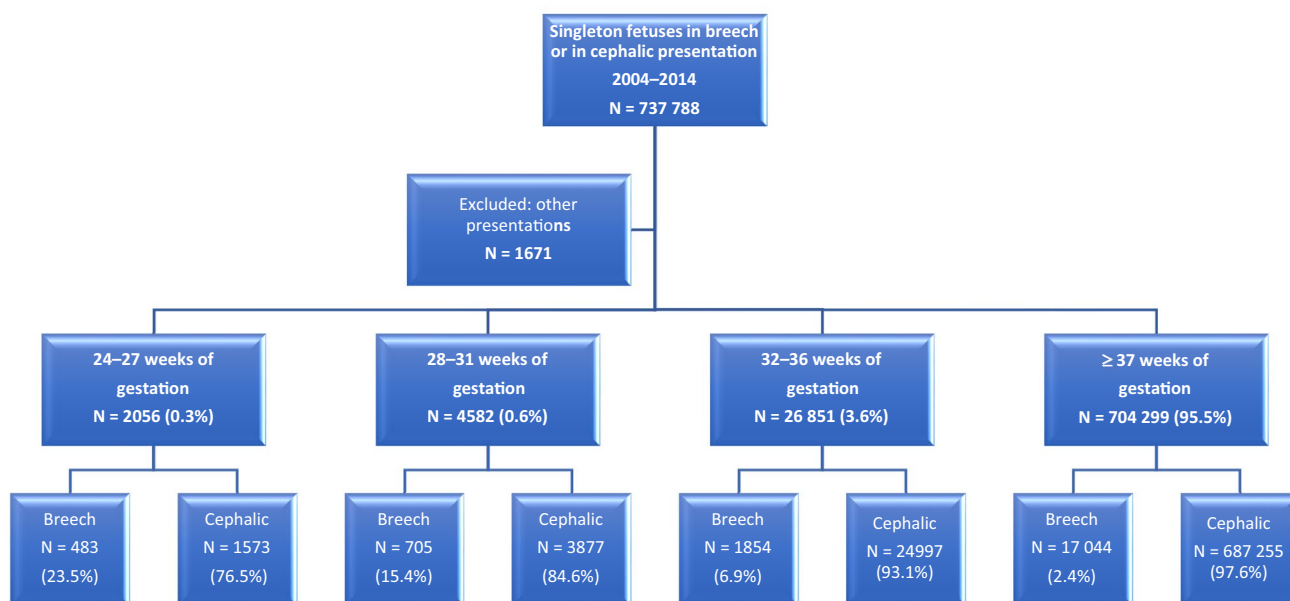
Singleton fetuses in breech or in cephalic presentation
2004–2014
N = 737 788

Excluded: other presentations
N = 1671

24–27 weeks of gestation
N = 2056 (0.3%)

28–31 weeks of gestation
N = 4582 (0.6%)

32–36 weeks of gestation
N = 26 851 (3.6%)

≥ 37 weeks of gestation
N = 704 299 (95.5%)

Breech
N = 483
(23.5%)

Cephalic
N = 1573
(76.5%)

Breech
N = 705
(15.4%)

Cephalic
N = 3877
(84.6%)

Breech
N = 1854
(6.9%)

Cephalic
N = 24997
(93.1%)

Breech
N = 17 044
(2.4%)

Cephalic
N = 687 255
(97.6%)